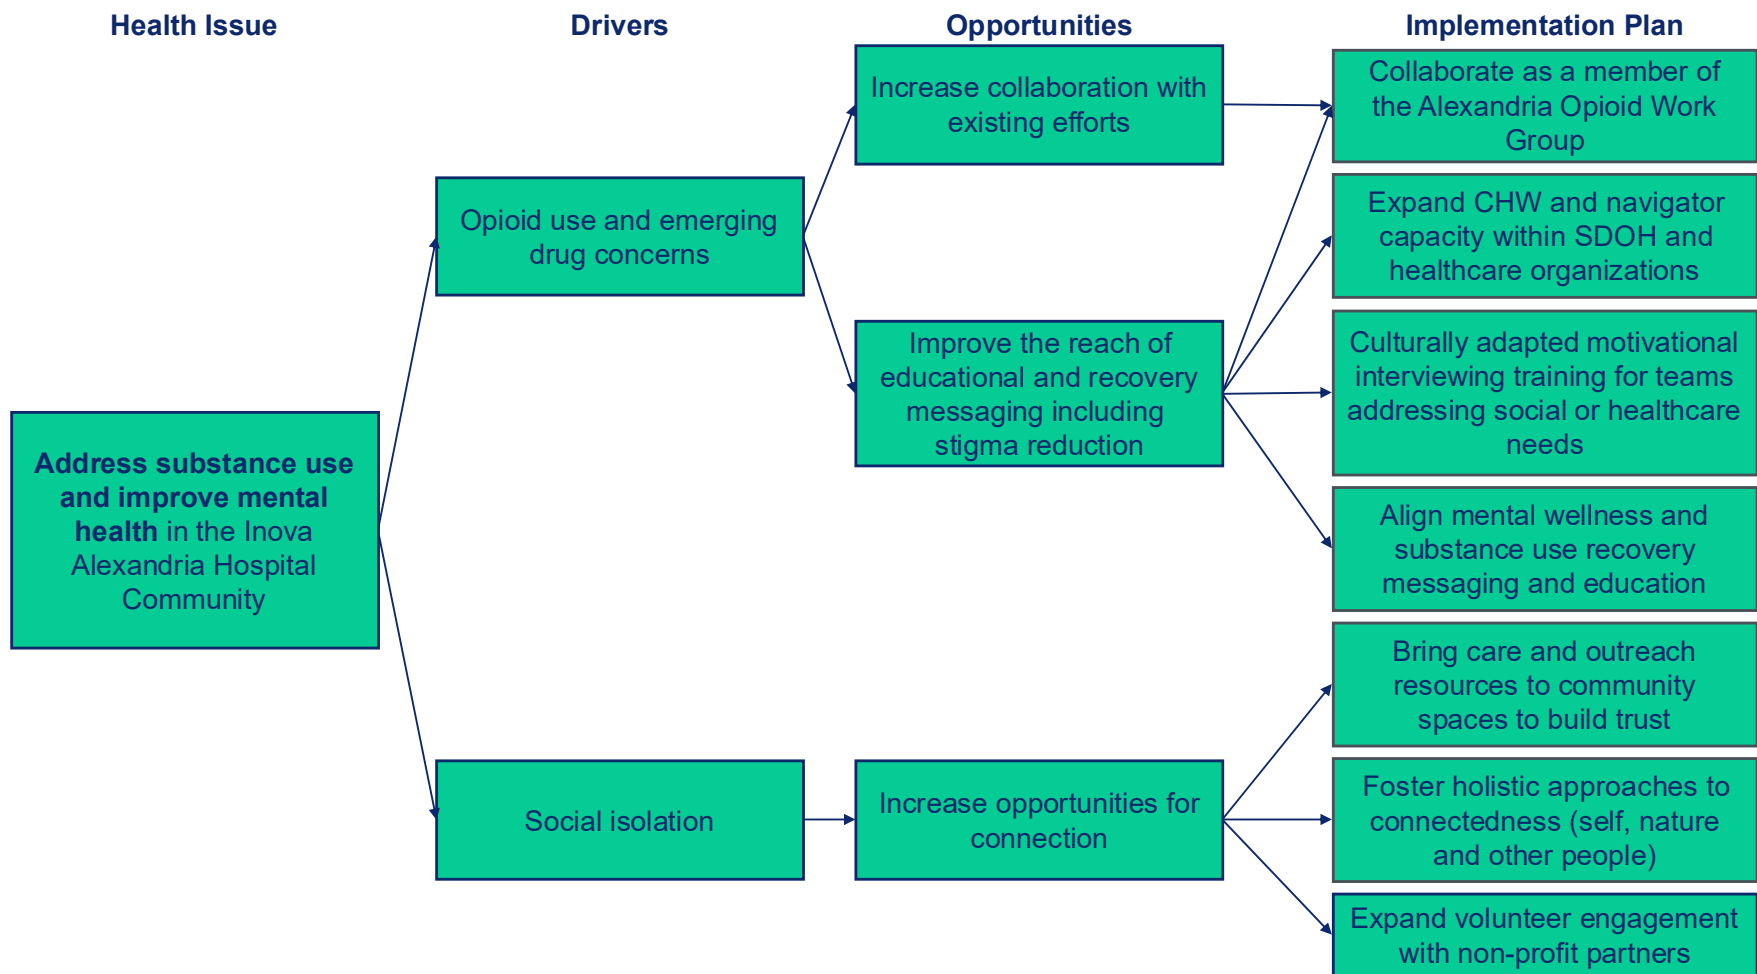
Health Issue

Drivers

Opportunities

Implementation Plan

Address substance use and improve mental health in the Inova Alexandria Hospital Community

Opioid use and emerging drug concerns

Social isolation

Increase collaboration with existing efforts

Improve the reach of educational and recovery messaging including stigma reduction

Increase opportunities for connection

Collaborate as a member of the Alexandria Opioid Work Group

Expand CHW and navigator capacity within SDOH and healthcare organizations

Culturally adapted motivational interviewing training for teams addressing social or healthcare needs

Align mental wellness and substance use recovery messaging and education

Bring care and outreach resources to community spaces to build trust

Foster holistic approaches to connectedness (self, nature and other people)

Expand volunteer engagement with non-profit partners